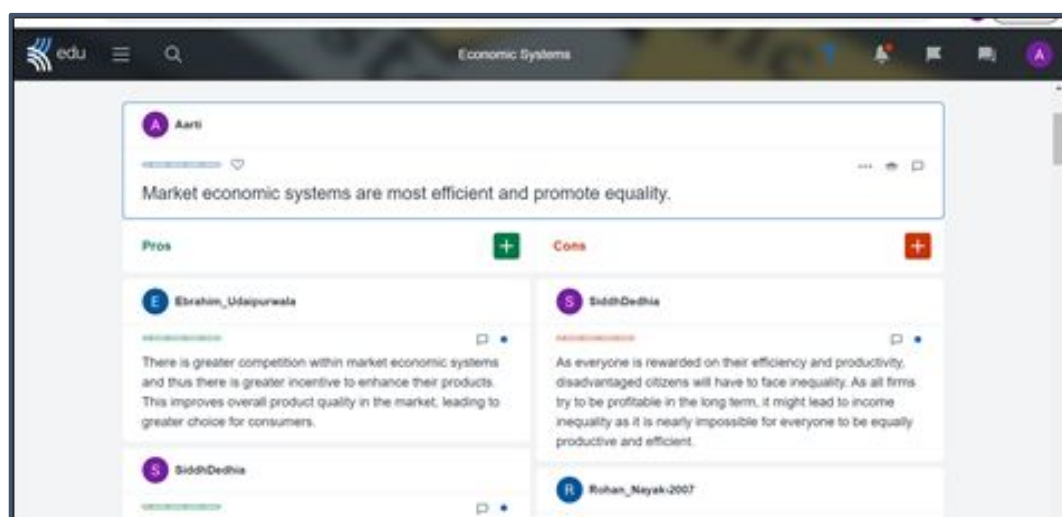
edu

Economic Systems

A

A Aarti

Market economic systems are most efficient and promote equality.

Pros

+

Cons

+

E Ebrahim_Udaipurwala

There is greater competition within market economic systems and thus there is greater incentive to enhance their products. This improves overall product quality in the market, leading to greater choice for consumers.

S SiddhDedhia

S SiddhDedhia

As everyone is rewarded on their efficiency and productivity, disadvantaged citizens will have to face inequality. As all firms try to be profitable in the long term, it might lead to income inequality as it is nearly impossible for everyone to be equally productive and efficient.

R Rohan_Nayak-2007